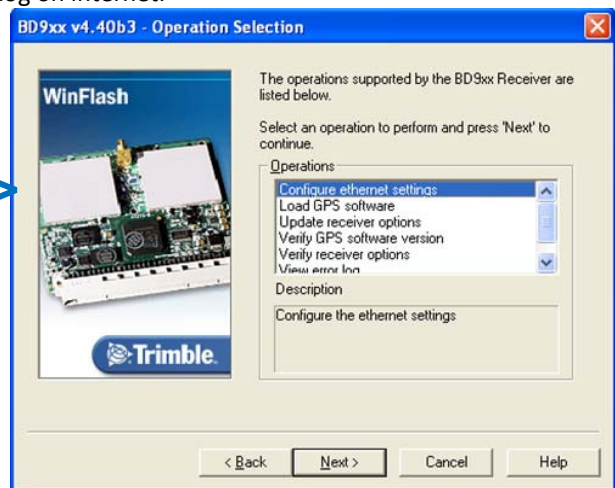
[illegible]

BD9xx v4.40b3 - Operation Selection

WinFlash

The operations supported by the BD9xx Receiver are listed below.

Select an operation to perform and press 'Next' to continue.

Operations

Configure ethernet settings
Load GPS software
Update receiver options
Verify GPS software version
Verify receiver options
View error log

Description

Configure the ethernet settings

Trimble.

< Back
Next >
Cancel
Help